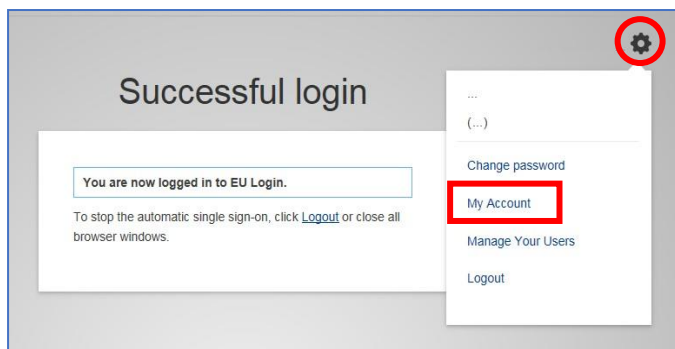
Successful login

You are now logged in to EU Login.

To stop the automatic single sign-on, click Logout or close all browser windows.

...

(...)

Change password

My Account

Manage Your Users

Logout